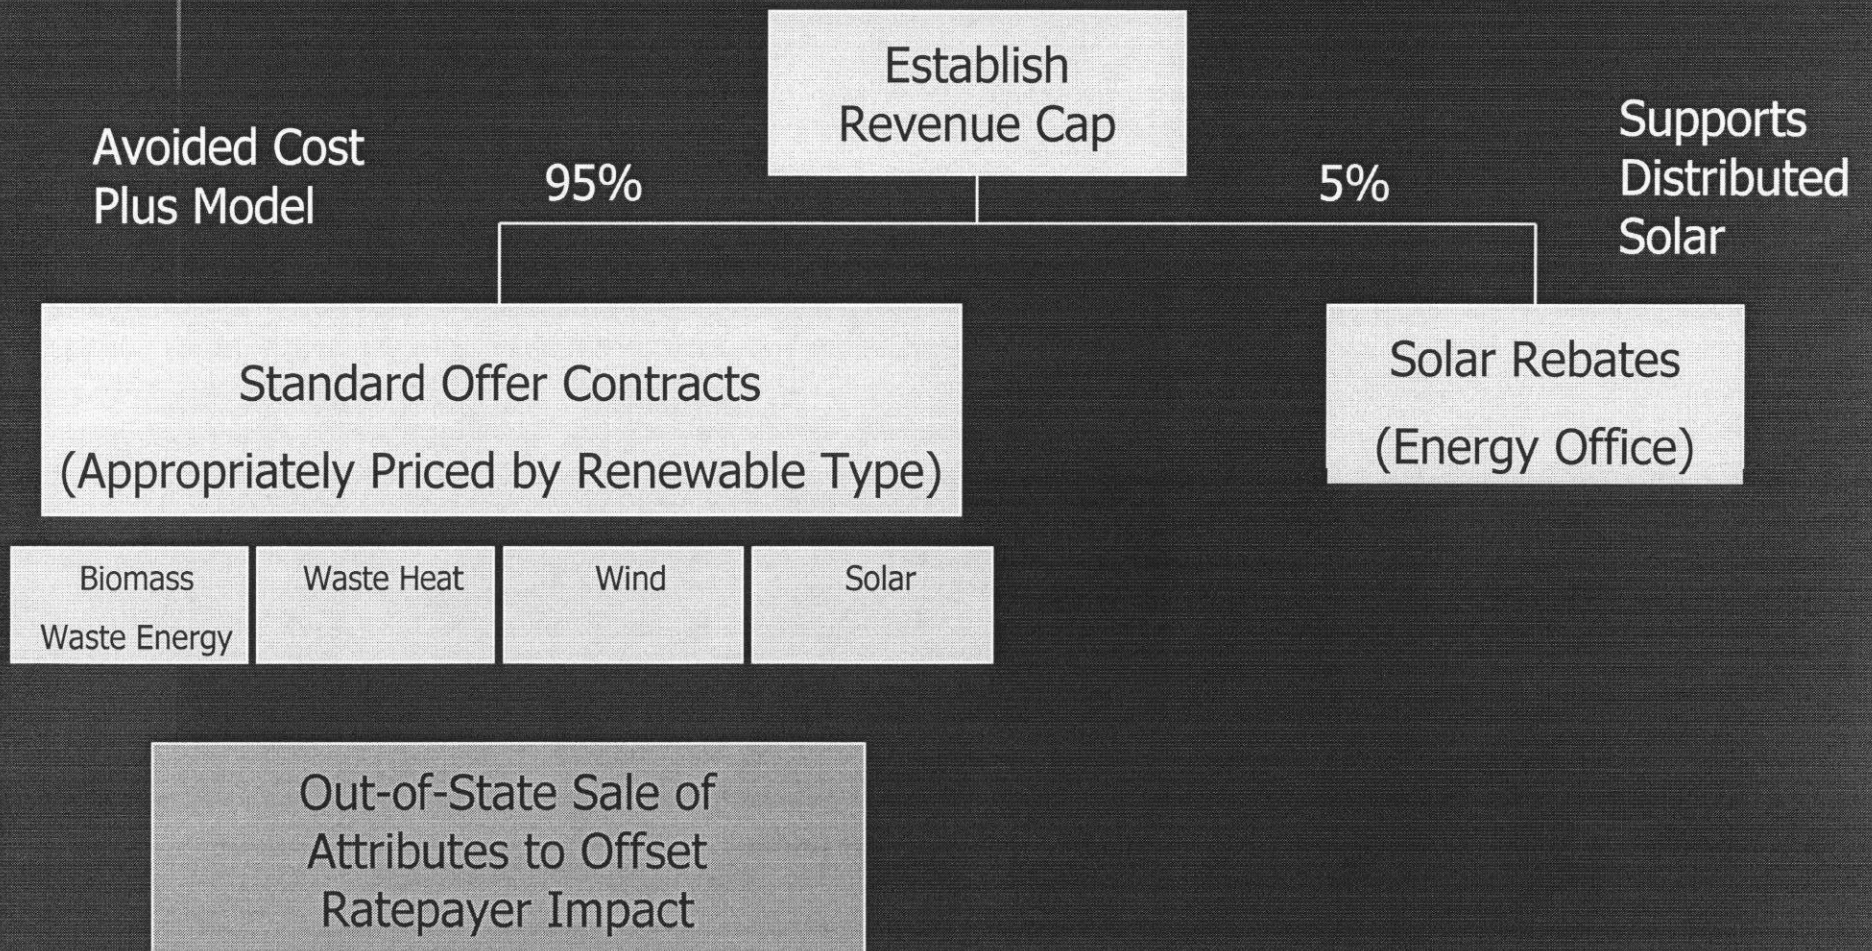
Establish Revenue Cap

Avoided Cost Plus Model

95%

5%

Supports Distributed Solar

Standard Offer Contracts

(Appropriately Priced by Renewable Type)

Solar Rebates

(Energy Office)

Biomass

Waste Energy

Waste Heat

Wind

Solar

Out-of-State Sale of Attributes to Offset Ratepayer Impact